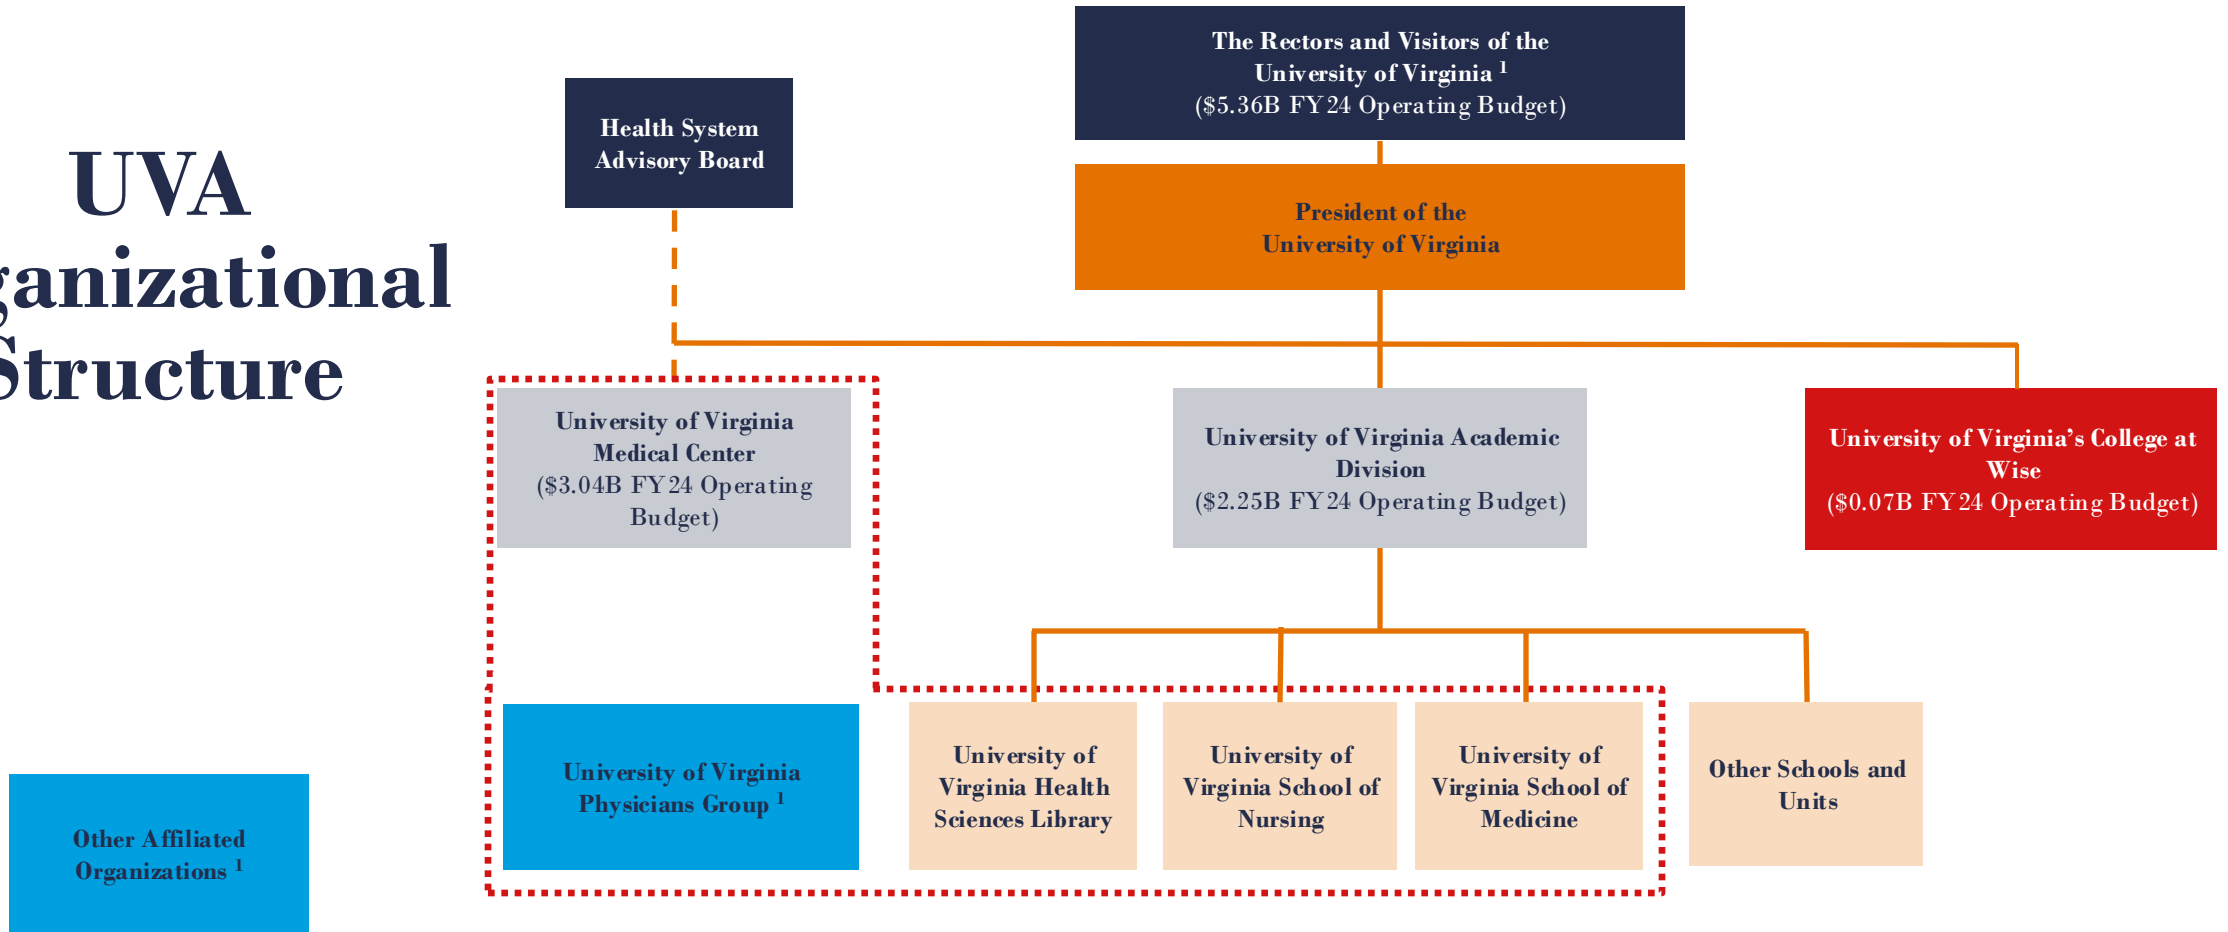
UVA
ganizational
Structure

Health System Advisory Board

The Rectors and Visitors of the University of Virginia $^1$
(\$5.36B FY24 Operating Budget)

President of the University of Virginia

University of Virginia Medical Center
(\$3.04B FY24 Operating Budget)

University of Virginia Academic Division
(\$2.25B FY24 Operating Budget)

University of Virginia's College at Wise
(\$0.07B FY24 Operating Budget)

University of Virginia Physicians Group $^1$

University of Virginia Health Sciences Library

University of Virginia School of Nursing

University of Virginia School of Medicine

Other Schools and Units

Other Affiliated Organizations $^1$